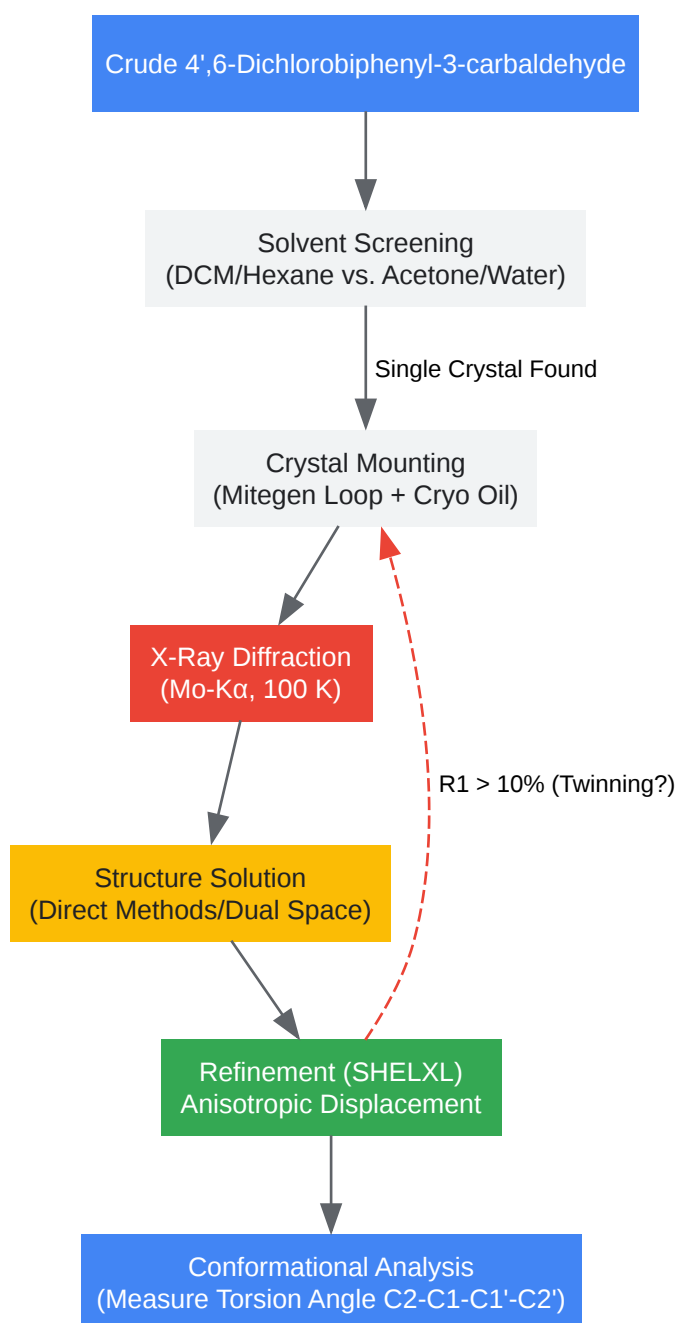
Crude 4',6-Dichlorobiphenyl-3-carbaldehyde

Solvent Screening
(DCM/Hexane vs. Acetone/Water)

Single Crystal Found

Crystal Mounting
(Mitegen Loop + Cryo Oil)

X-Ray Diffraction
(Mo-Kα, 100 K)

R1 > 10% (Twinning?)

Structure Solution
(Direct Methods/Dual Space)

Refinement (SHELXL)
Anisotropic Displacement

Conformational Analysis
(Measure Torsion Angle C2-C1-C1'-C2')